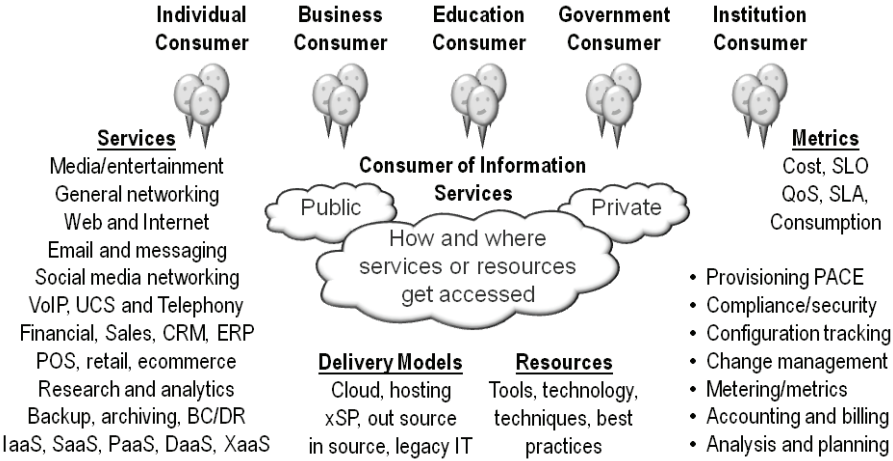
Individual Consumer

Business Consumer

Education Consumer

Government Consumer

Institution Consumer

Services
Media/entertainment
General networking
Web and Internet
Email and messaging
Social media networking
VoIP, UCS and Telephony
Financial, Sales, CRM, ERP
POS, retail, ecommerce
Research and analytics
Backup, archiving, BC/DR
IaaS, SaaS, PaaS, DaaS, XaaS

Consumer of Information Services

Public

Private

How and where services or resources get accessed

Delivery Models
Cloud, hosting
xSP, out source
in source, legacy IT

Resources
Tools, technology, techniques, best practices

Metrics
Cost, SLO
QoS, SLA,
Consumption

• Provisioning PACE
• Compliance/security
• Configuration tracking
• Change management
• Metering/metrics
• Accounting and billing
• Analysis and planning